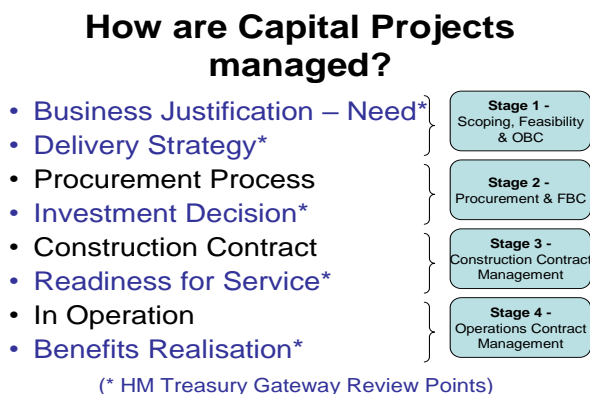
How are Capital Projects managed?

• Business Justification – Need*
• Delivery Strategy*
• Procurement Process
• Investment Decision*
• Construction Contract
• Readiness for Service*
• In Operation
• Benefits Realisation*

Stage 1 - Scoping, Feasibility & OBC

Stage 2 - Procurement & FBC

Stage 3 - Construction Contract Management

Stage 4 - Operations Contract Management

(* HM Treasury Gateway Review Points)